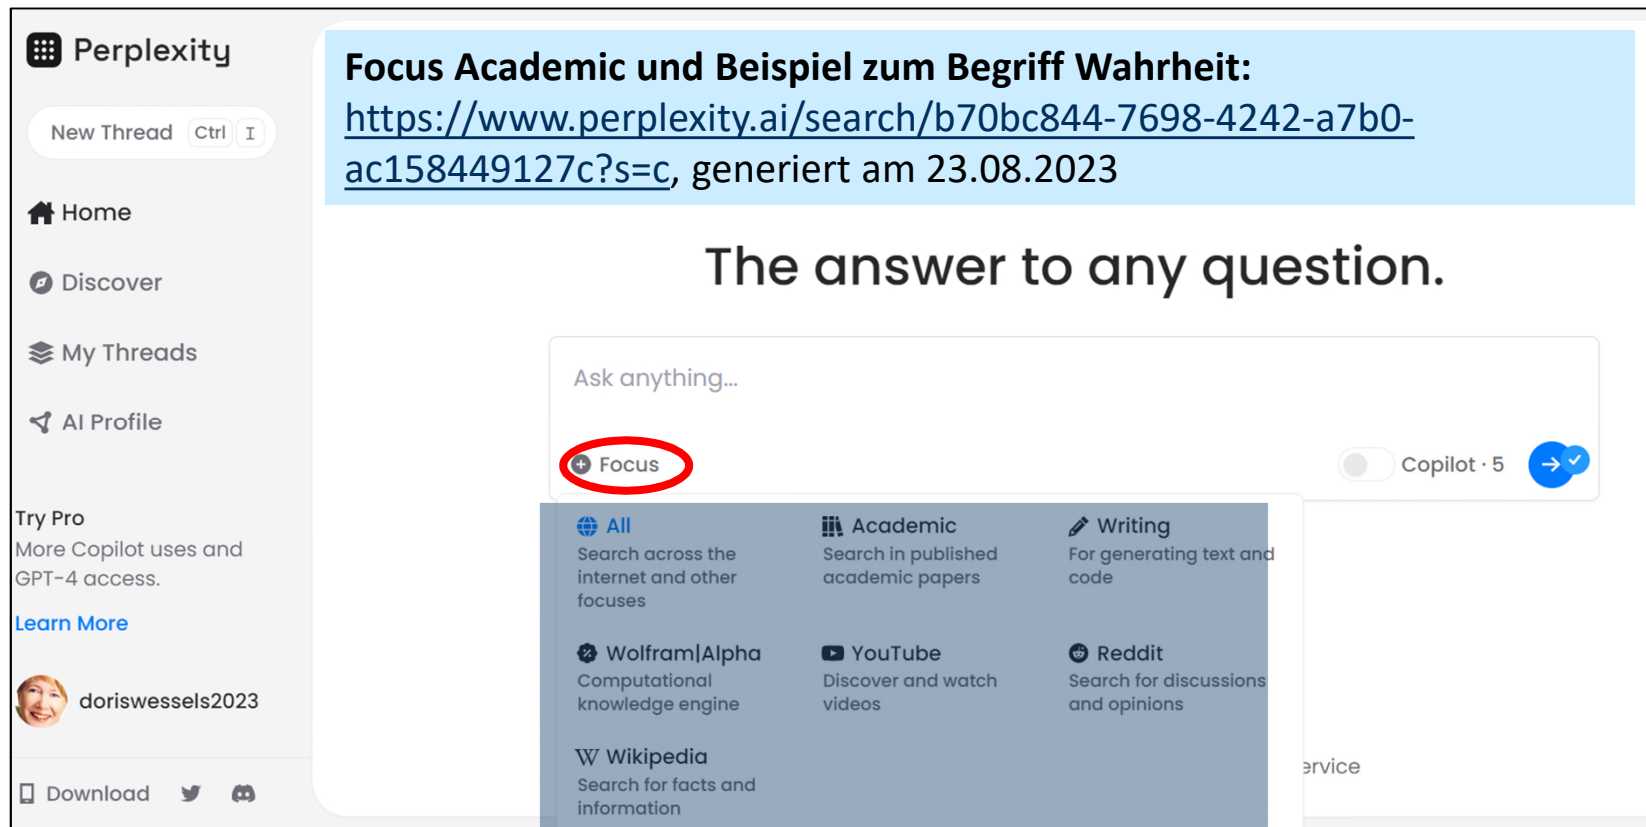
Perplexity

New Thread Ctrl I

Home

Discover

My Threads

AI Profile

Try Pro
More Copilot uses and GPT-4 access.

Learn More

doriswessels2023

Download

Focus Academic und Beispiel zum Begriff Wahrheit: https://www.perplexity.ai/search/b70bc844-7698-4242-a7b0-ac158449127c?s=c, generiert am 23.08.2023

The answer to any question.

Ask anything...

Focus

Copilot · 5

All
Search across the internet and other focuses

Academic
Search in published academic papers

Writing
For generating text and code

Wolfram|Alpha
Computational knowledge engine

YouTube
Discover and watch videos

Reddit
Search for discussions and opinions

Wikipedia
Search for facts and information

ervice